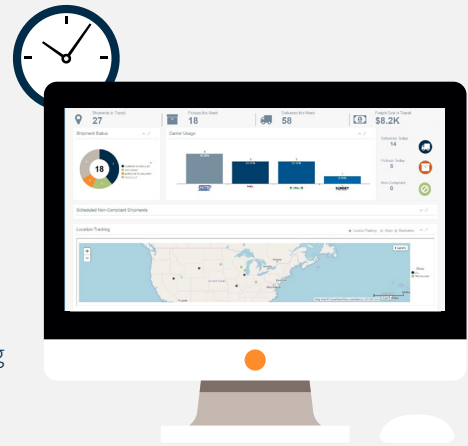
Shipments in Transit
27

Pickups this Week
18

Deliveries this Week
58

Freight Cost in Transit
$8.2K

Shipment Status

18

Carrier Usage

Deliveries Today
14

Pickups Today
5

Non Compliant
0

Scheduled Non-Compliant Shipments

Location Tracking